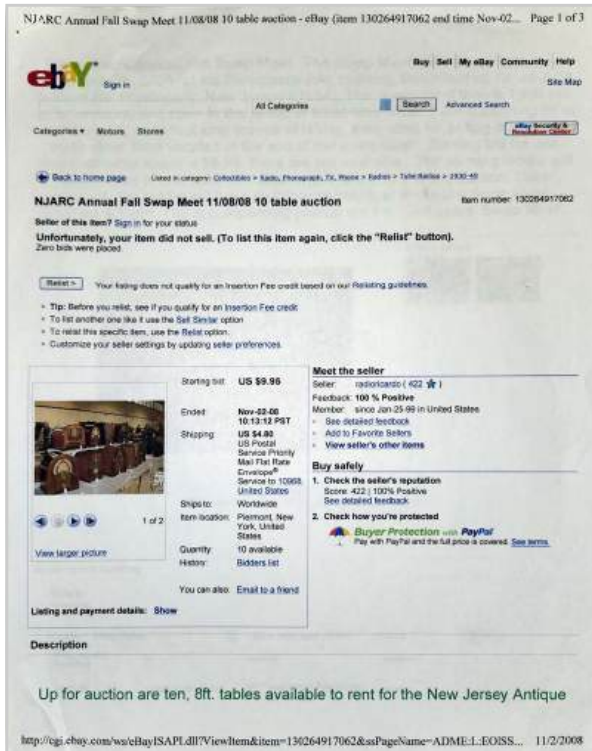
NJARC Annual Fall Swap Meet 11/08/08 10 table auction - eBay (item 130264917062 end time Nov-02... Page 1 of 3

ebY Sign in

Buy Sell My eBay Community Help
Site Map

All Categories Search Advanced Search

Categories Motors Stores

eBay Security & Resolution Center

Back to home page Listed in category: Collectibles > Radio, Phonograph, TV, Phone > Radios > Tube Radios > 1930-49

NJARC Annual Fall Swap Meet 11/08/08 10 table auction

Item number: 130264917062

Seller of this item? Sign in for your status

Unfortunately, your item did not sell. (To list this item again, click the "Relist" button).
Zero bids were placed.

Relist Your listing does not qualify for an Insertion Fee credit based on our Relisting guidelines.

- Tip: Before you relist, see if you qualify for an Insertion Fee credit.
- To list another one like it use the Sell Similar option
- To relist this specific item, use the Relist option.
- Customize your seller settings by updating seller preferences.

1 of 2

View larger picture

Starting bid: US $9.95

Ended: Nov-02-08 10:13:12 PST

Shipping: US $4.80 US Postal Service Priority Mail Flat Rate Envelope® Service to 10968, United States

Ships to: Worldwide

Item location: Piermont, New York, United States

Quantity: 10 available

History: Bidders list

You can also: Email to a friend

Meet the seller

Seller: radioricardo ( 422 )

Feedback: 100 % Positive

Member: since Jan-25-99 in United States

- See detailed feedback
- Add to Favorite Sellers
- View seller's other items

Buy safely

1. Check the seller's reputation
Score: 422 | 100% Positive
See detailed feedback

2. Check how you're protected

Buyer Protection with PayPal
Pay with PayPal and the full price is covered. See terms.

Listing and payment details: Show

Description

Up for auction are ten, 8ft. tables available to rent for the New Jersey Antique

http://cgi.ebay.com/ws/eBayISAPI.dll?ViewItem&item=130264917062&ssPageName=ADME:L:EOISS... 11/2/2008